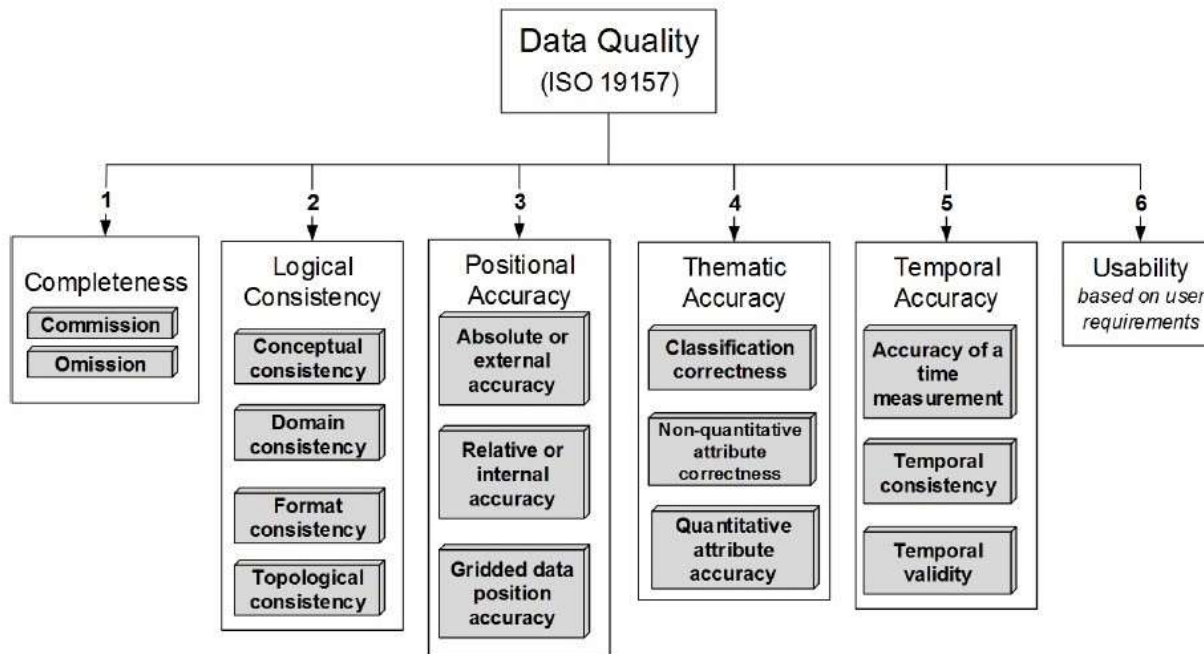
Data Quality
(ISO 19157)

1
Completeness
Commission
Omission

2
Logical Consistency
Conceptual consistency
Domain consistency
Format consistency
Topological consistency

3
Positional Accuracy
Absolute or external accuracy
Relative or internal accuracy
Gridded data position accuracy

4
Thematic Accuracy
Classification correctness
Non-quantitative attribute correctness
Quantitative attribute accuracy

5
Temporal Accuracy
Accuracy of a time measurement
Temporal consistency
Temporal validity

6
Usability
based on user requirements